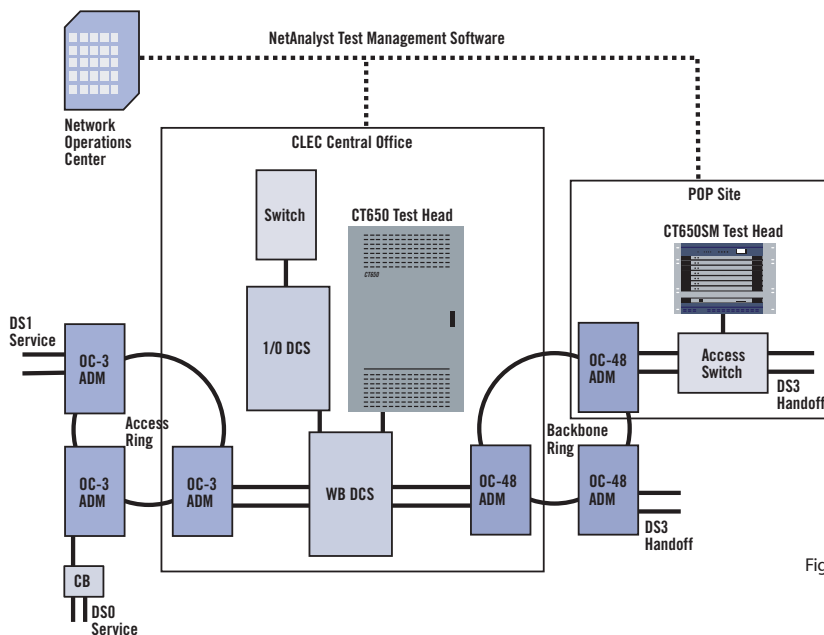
NetAnalyst Test Management Software

Network Operations Center

CLEC Central Office

Switch

CT650 Test Head

CT650

1/0 DCS

POP Site

CT650SM Test Head

DS1 Service

OC-3 ADM

Access Ring

OC-3 ADM

OC-3 ADM

WB DCS

OC-48 ADM

Backbone Ring

OC-48 ADM

Access Switch

DS3 Handoff

OC-48 ADM

DS3 Handoff

CB

DS0 Service

Fig